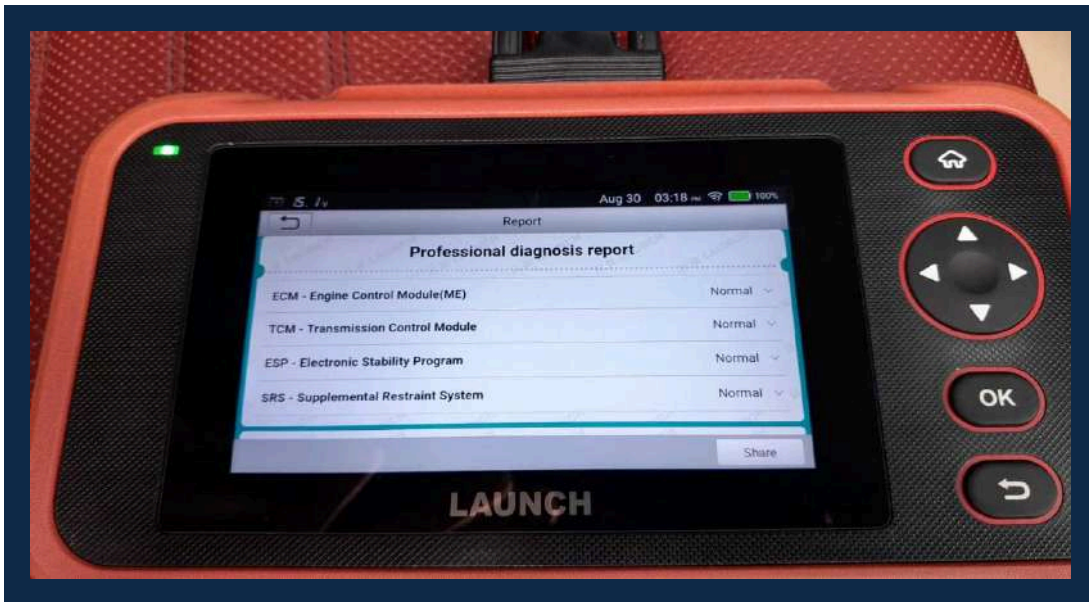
Aug 30 03:18 100%

Report

Professional diagnosis report

ECM - Engine Control Module(ME) Normal

TCM - Transmission Control Module Normal

ESP - Electronic Stability Program Normal

SRS - Supplemental Restraint System Normal

Share

LAUNCH

OK